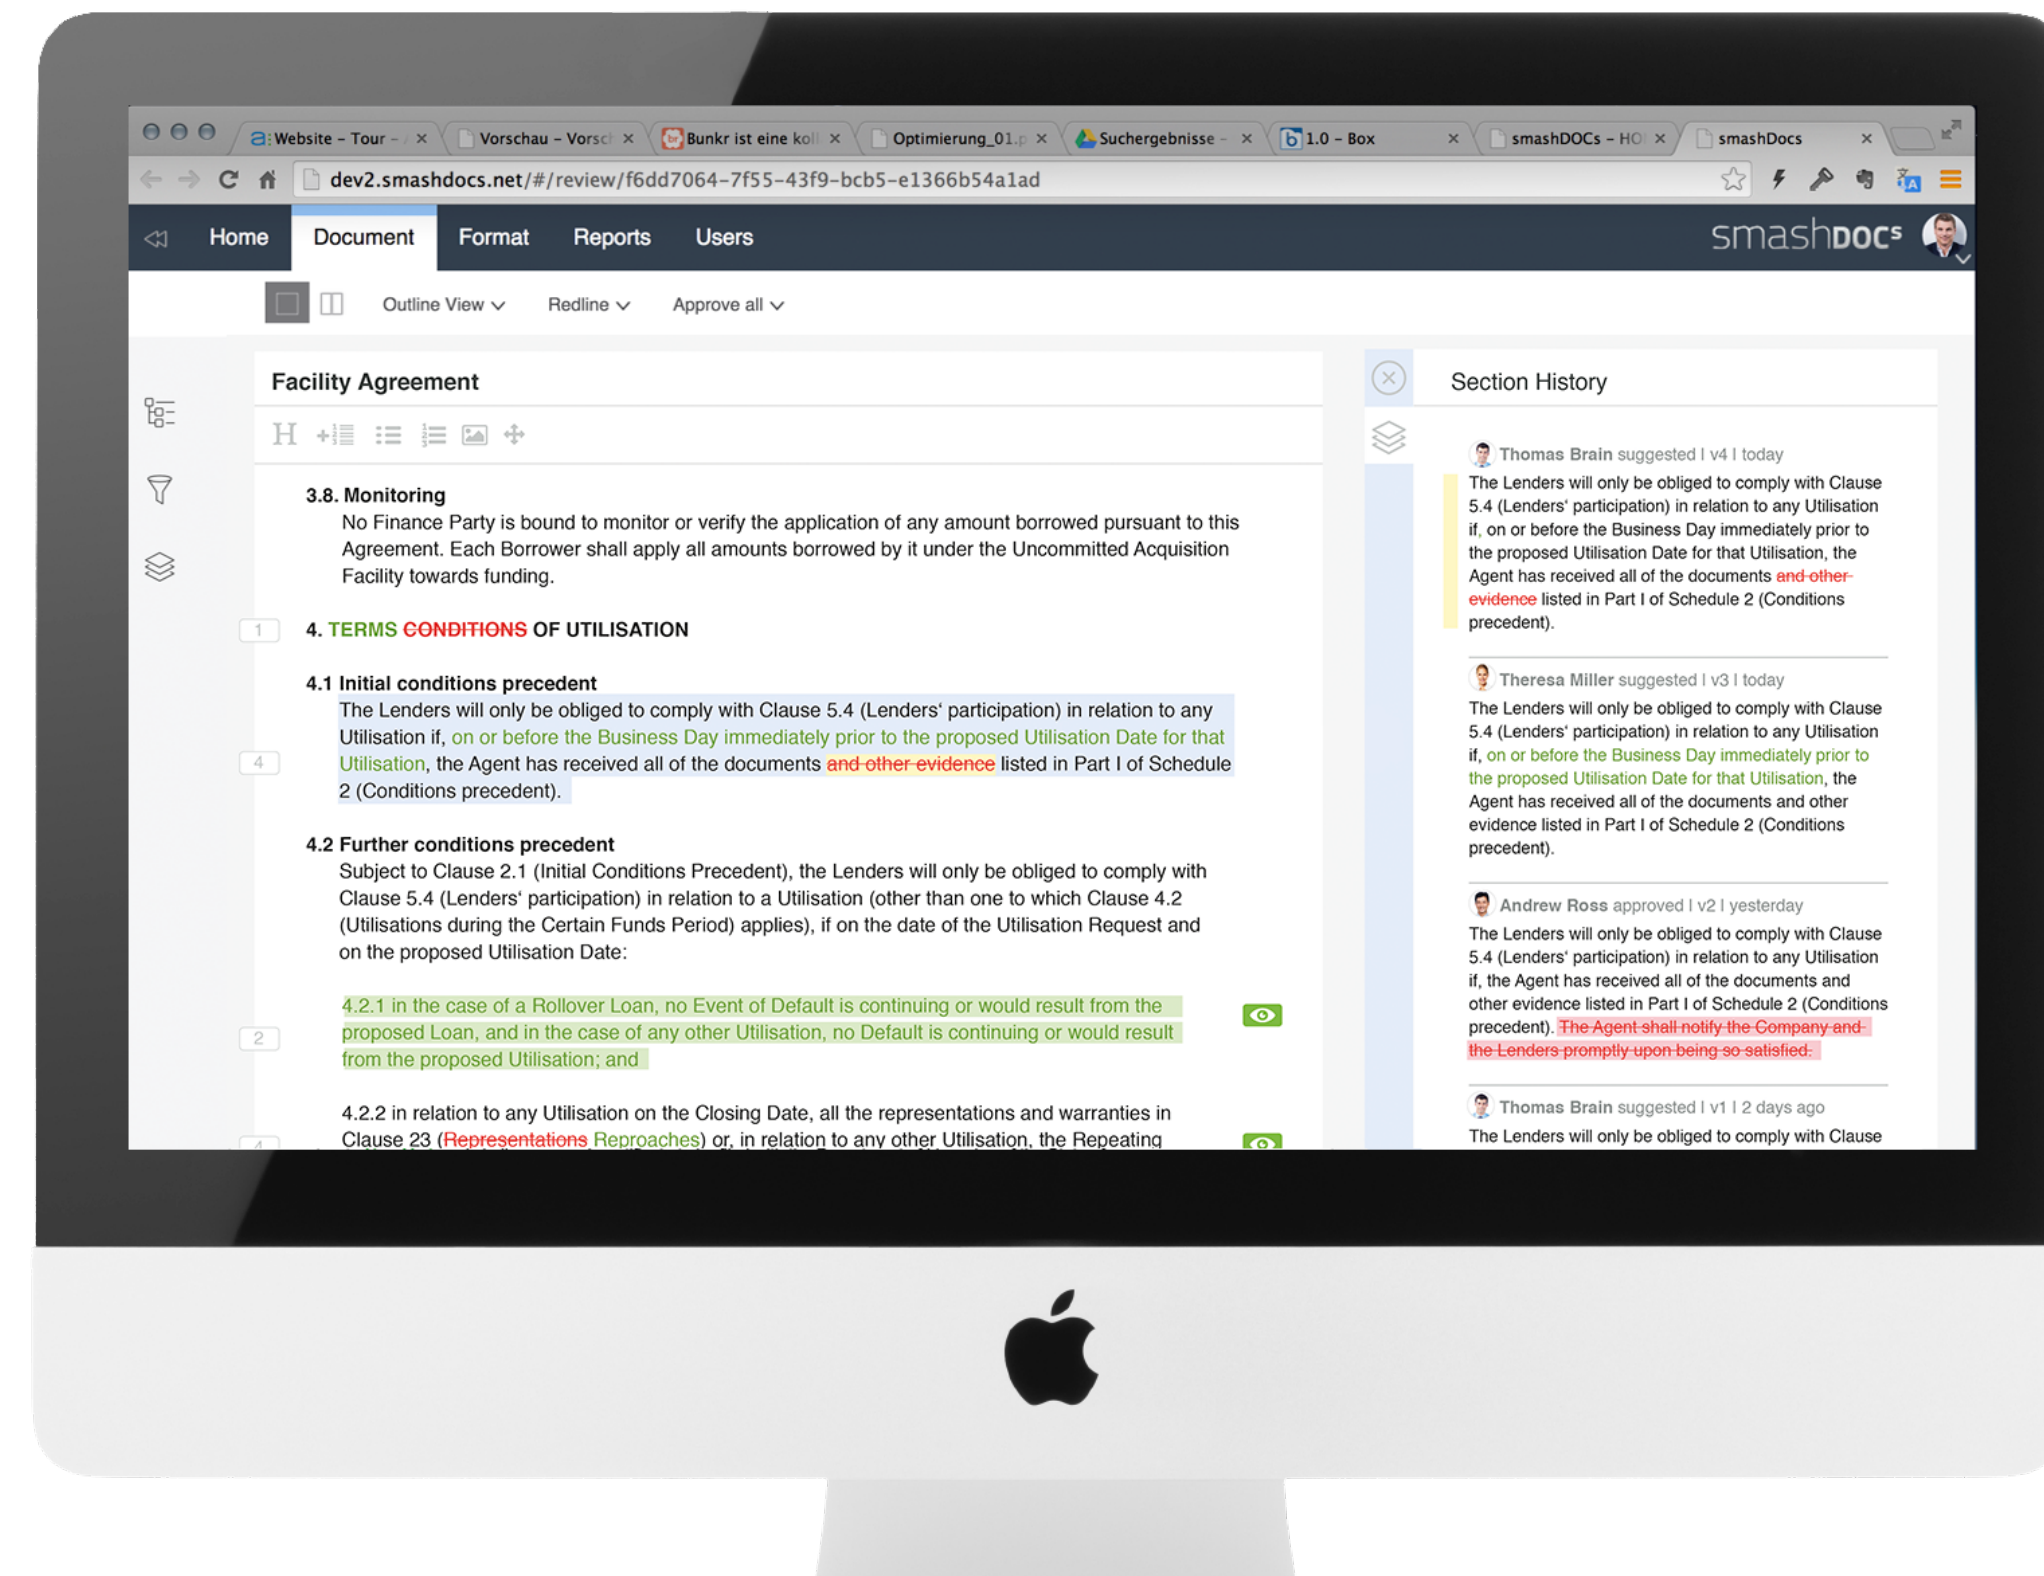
Website – Tour – × Vorschau – Vorsc × Bunkr ist eine kol × Optimierung_01.p × Suchergebnisse – × 1.0 – Box × smashDOCs – HO × smashDocs ×

dev2.smashdocs.net/#/review/f6dd7064-7f55-43f9-bcb5-e1366b54a1ad

Home Document Format Reports Users smashDOCs

Outline View Redline Approve all

Facility Agreement

3.8. Monitoring
No Finance Party is bound to monitor or verify the application of any amount borrowed pursuant to this Agreement. Each Borrower shall apply all amounts borrowed by it under the Uncommitted Acquisition Facility towards funding.

1 4. TERMS CONDITIONS OF UTILISATION

4.1 Initial conditions precedent
4 The Lenders will only be obliged to comply with Clause 5.4 (Lenders' participation) in relation to any Utilisation if, on or before the Business Day immediately prior to the proposed Utilisation Date for that Utilisation, the Agent has received all of the documents and other evidence listed in Part I of Schedule 2 (Conditions precedent).

4.2 Further conditions precedent
Subject to Clause 2.1 (Initial Conditions Precedent), the Lenders will only be obliged to comply with Clause 5.4 (Lenders' participation) in relation to a Utilisation (other than one to which Clause 4.2 (Utilisations during the Certain Funds Period) applies), if on the date of the Utilisation Request and on the proposed Utilisation Date:

2 4.2.1 in the case of a Rollover Loan, no Event of Default is continuing or would result from the proposed Loan, and in the case of any other Utilisation, no Default is continuing or would result from the proposed Utilisation; and

4.2.2 in relation to any Utilisation on the Closing Date, all the representations and warranties in Clause 23 (Representations Reproaches) or, in relation to any other Utilisation, the Repeating

Section History

Thomas Brain suggested I v4 I today
The Lenders will only be obliged to comply with Clause 5.4 (Lenders' participation) in relation to any Utilisation if, on or before the Business Day immediately prior to the proposed Utilisation Date for that Utilisation, the Agent has received all of the documents and other evidence listed in Part I of Schedule 2 (Conditions precedent).

Theresa Miller suggested I v3 I today
The Lenders will only be obliged to comply with Clause 5.4 (Lenders' participation) in relation to any Utilisation if, on or before the Business Day immediately prior to the proposed Utilisation Date for that Utilisation, the Agent has received all of the documents and other evidence listed in Part I of Schedule 2 (Conditions precedent).

Andrew Ross approved I v2 I yesterday
The Lenders will only be obliged to comply with Clause 5.4 (Lenders' participation) in relation to any Utilisation if, the Agent has received all of the documents and other evidence listed in Part I of Schedule 2 (Conditions precedent). The Agent shall notify the Company and the Lenders promptly upon being so satisfied.

Thomas Brain suggested I v1 I 2 days ago
The Lenders will only be obliged to comply with Clause